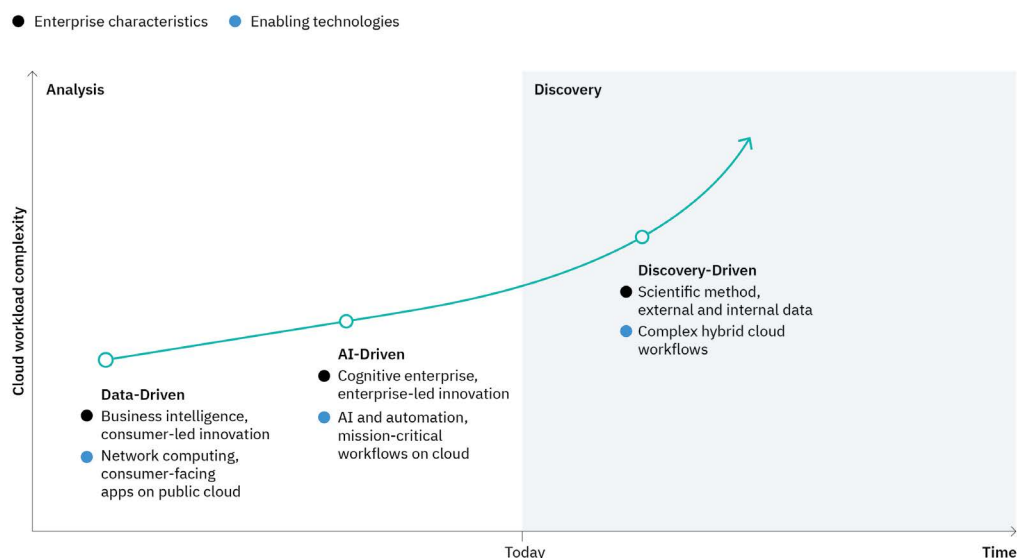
Enterprise characteristics
Enabling technologies

Analysis

Discovery

Cloud workload complexity

Data-Driven
Business intelligence, consumer-led innovation
Network computing, consumer-facing apps on public cloud

AI-Driven
Cognitive enterprise, enterprise-led innovation
AI and automation, mission-critical workflows on cloud

Discovery-Driven
Scientific method, external and internal data
Complex hybrid cloud workflows

Today

Time